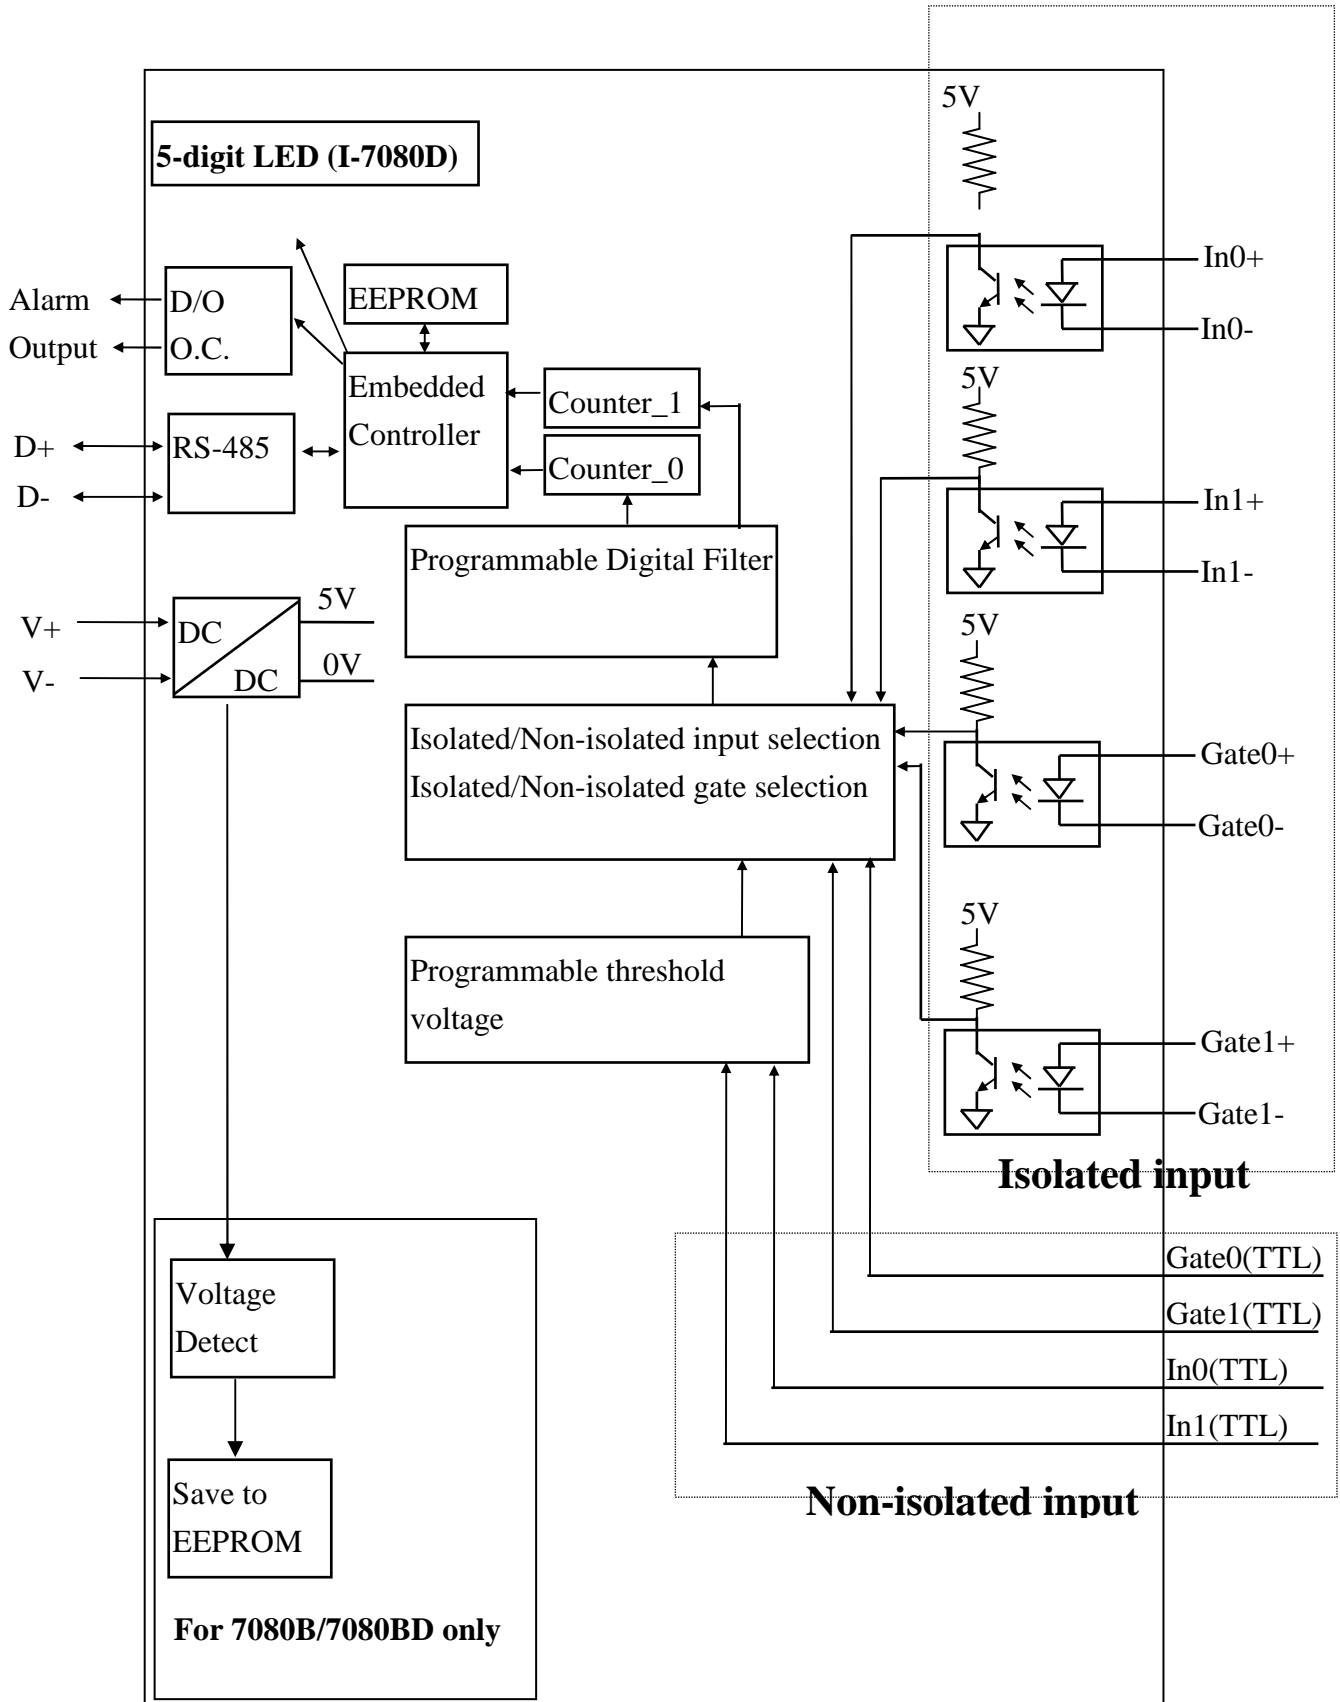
5-digit LED (I-7080D)

5V

Alarm
Output

D/O
O.C.

EEPROM

Embedded
Controller

Counter_1

Counter_0

In0+

In0-

5V

In1+

In1-

D+

D-

RS-485

Programmable Digital Filter

V+

V-

DC

DC

5V

0V

5V

Isolated/Non-isolated input selection
Isolated/Non-isolated gate selection

Gate0+

Gate0-

5V

Programmable threshold voltage

Gate1+

Gate1-

Isolated input

Voltage
Detect

Gate0(TTL)

Gate1(TTL)

In0(TTL)

In1(TTL)

Save to
EEPROM

Non-isolated input

For 7080B/7080BD only